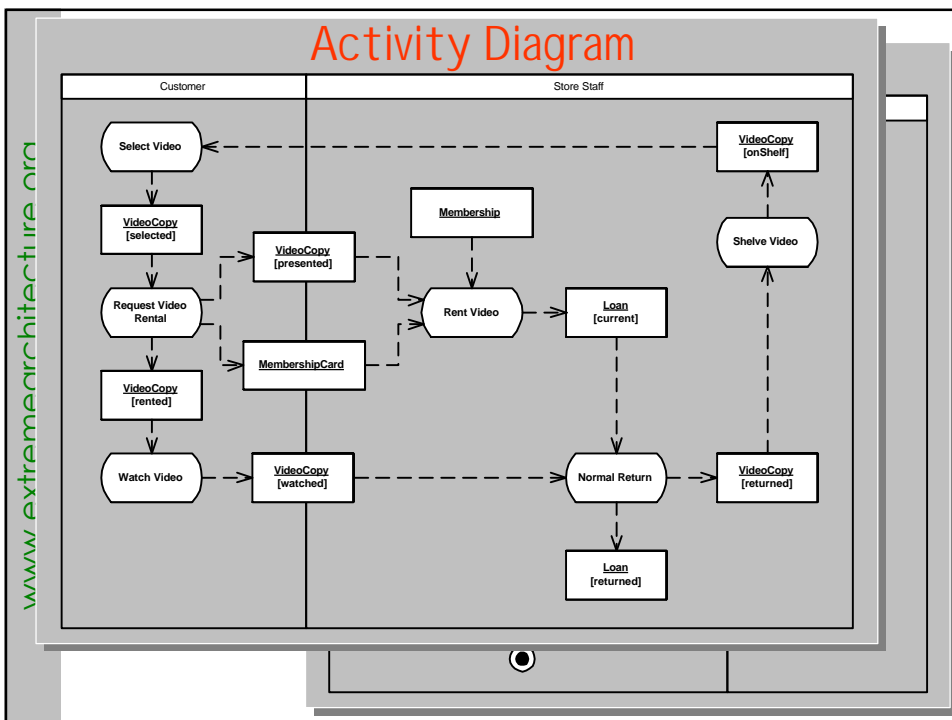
www.extremearchitecture.org

Activity Diagram

Customer

Store Staff

Select Video

VideoCopy
[onShelf]

VideoCopy
[selected]

Membership

VideoCopy
[presented]

Shelve Video

Request Video Rental

Rent Video

Loan
[current]

MembershipCard

VideoCopy
[rented]

Watch Video

VideoCopy
[watched]

Normal Return

VideoCopy
[returned]

Loan
[returned]